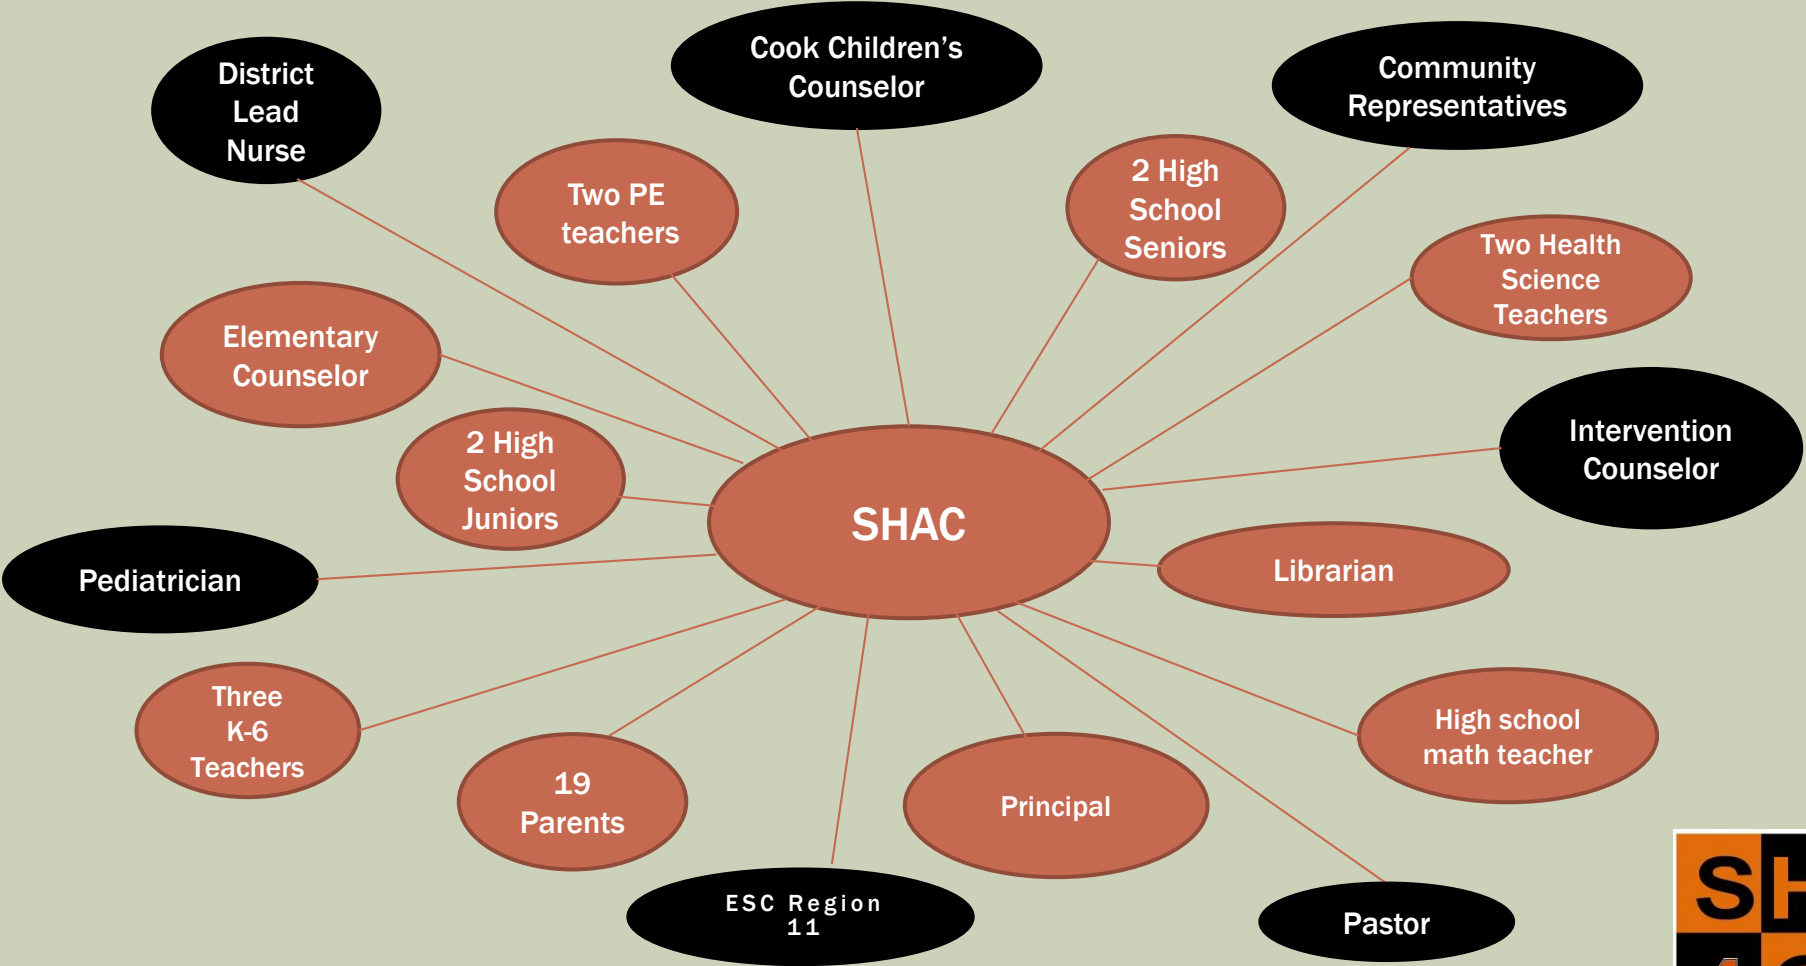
District Lead Nurse

Cook Children's Counselor

Community Representatives

Two PE teachers

2 High School Seniors

Two Health Science Teachers

Elementary Counselor

Intervention Counselor

2 High School Juniors

SHAC

Pediatrician

Librarian

Three K-6 Teachers

High school math teacher

19 Parents

Principal

ESC Region 11

Pastor

SH